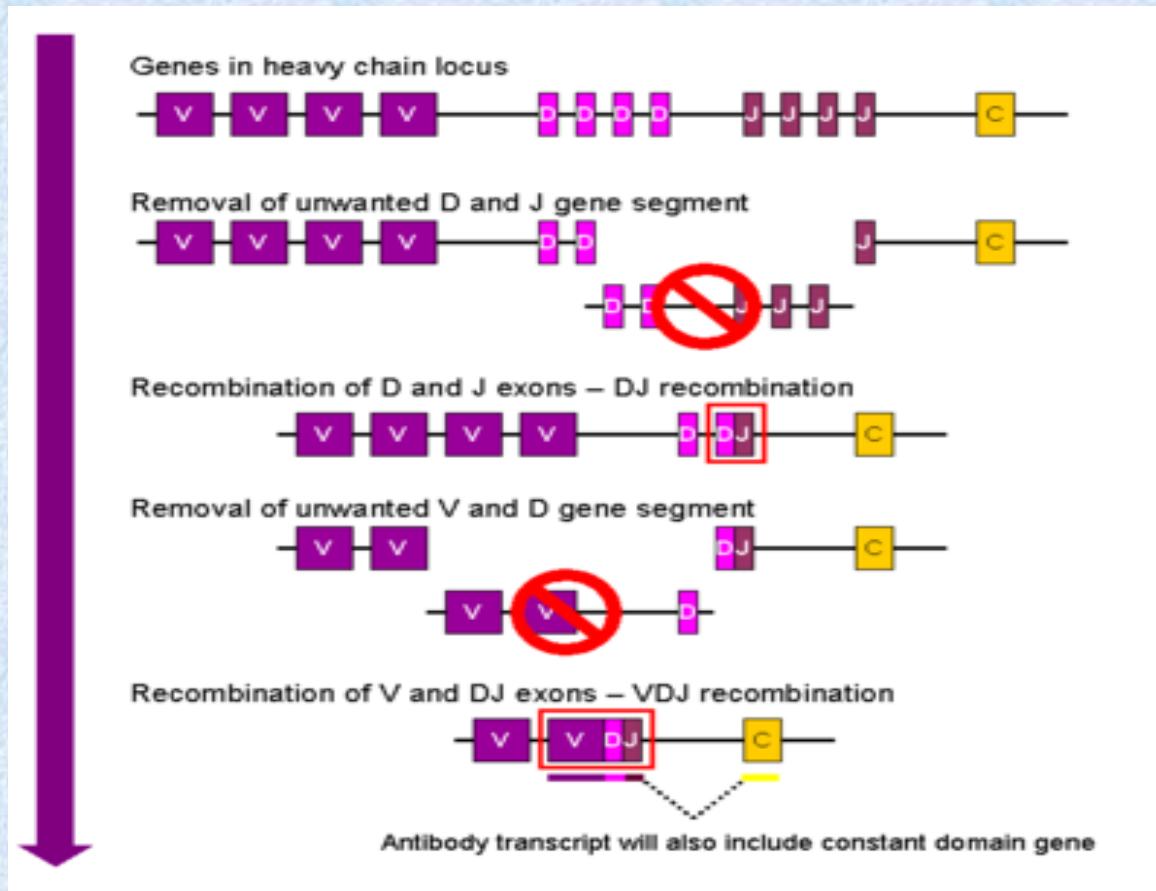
Genes in heavy chain locus

V V V V D D D D J J J J C

Removal of unwanted D and J gene segment

V V V V D D J C

D D J J J

Recombination of D and J exons – DJ recombination

V V V V D DJ C

Removal of unwanted V and D gene segment

V V DJ C

V V D

Recombination of V and DJ exons – VDJ recombination

V VDJ C

Antibody transcript will also include constant domain gene